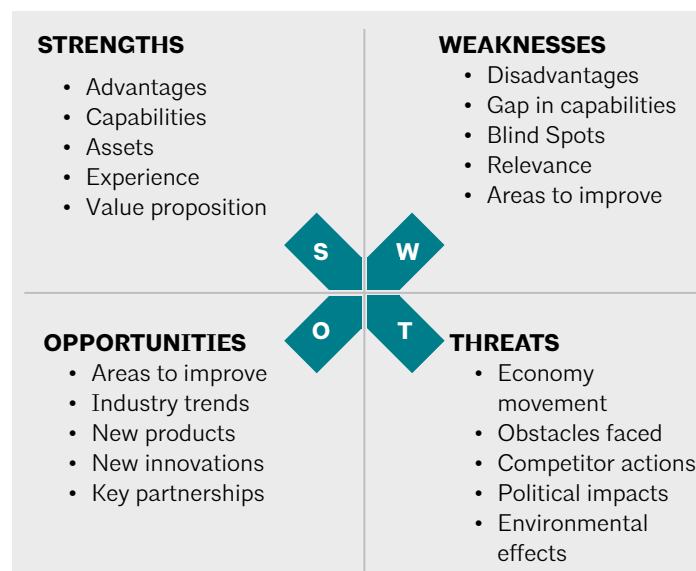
STRENGTHS
- Advantages
- Capabilities
- Assets
- Experience
- Value proposition

WEAKNESSES
- Disadvantages
- Gap in capabilities
- Blind Spots
- Relevance
- Areas to improve

S W O T

OPPORTUNITIES
- Areas to improve
- Industry trends
- New products
- New innovations
- Key partnerships

THREATS
- Economy movement
- Obstacles faced
- Competitor actions
- Political impacts
- Environmental effects